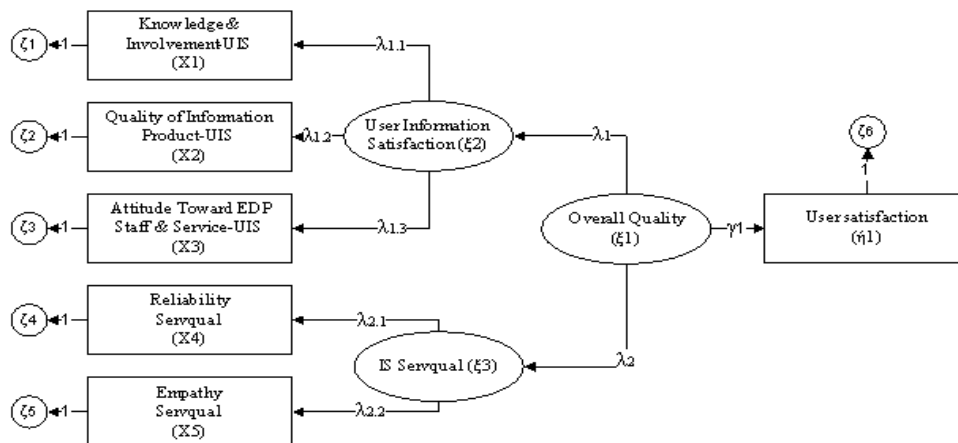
$\zeta 1$ 1 Knowledge & Involvement-UIS (X1) $\lambda_{1.1}$

$\zeta 2$ 1 Quality of Infomation Product-UIS (X2) $\lambda_{1.2}$ User Information Satisfaction ($\xi 2$) $\lambda_1$

$\zeta 6$ 1

$\zeta 3$ 1 Attitude Toward EDP Staff & Service-UIS (X3) $\lambda_{1.3}$

Overall Quality ($\xi 1$) $\gamma 1$ User satisfaction ($\acute{\eta}1$)

$\zeta 4$ 1 Reliability Servqual (X4) $\lambda_{2.1}$

IS Servqual ($\xi 3$) $\lambda_2$

$\zeta 5$ 1 Empathy Servqual (X5) $\lambda_{2.2}$